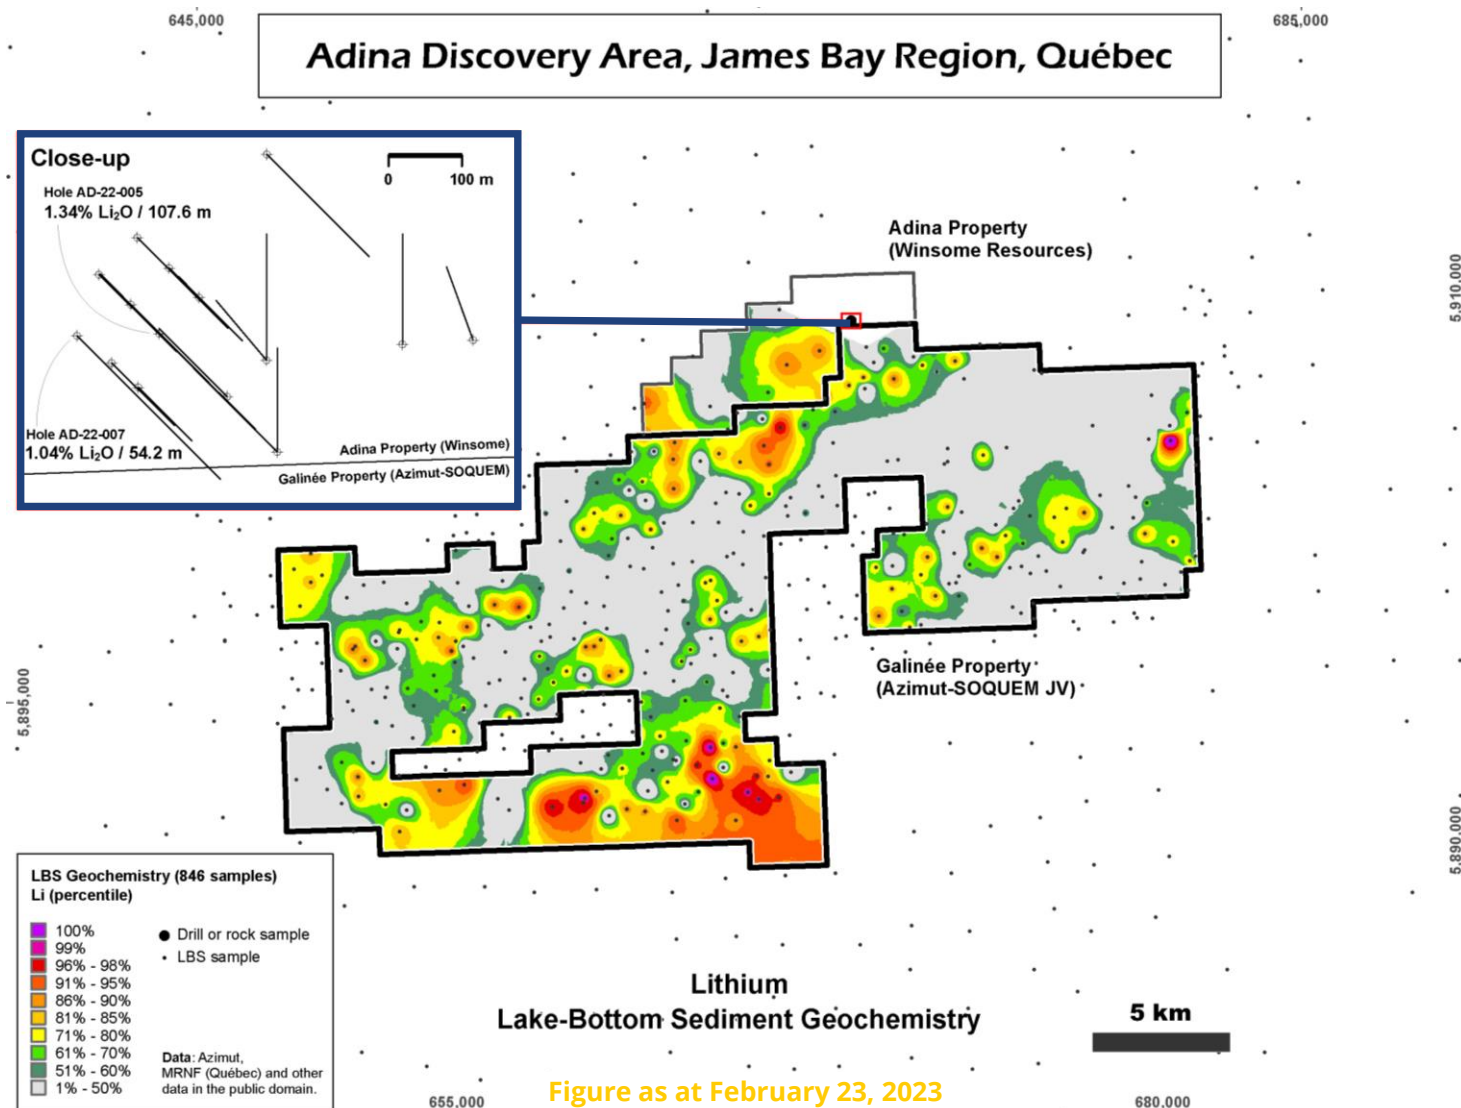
645,000

685,000

Adina Discovery Area, James Bay Region, Québec

Close-up

0 100 m

Hole AD-22-005
1.34% $Li_2O$ / 107.6 m

Hole AD-22-007
1.04% $Li_2O$ / 54.2 m

Adina Property (Winsome)
Galinée Property (Azimut-SOQUEM)

Adina Property
(Winsome Resources)

5,910,000

5,895,000

Galinée Property
(Azimut-SOQUEM JV)

5,890,000

LBS Geochemistry (846 samples)
Li (percentile)

100%
99%
96% - 98%
91% - 95%
86% - 90%
81% - 85%
71% - 80%
61% - 70%
51% - 60%
1% - 50%

Drill or rock sample
LBS sample

Data: Azimut, MRNF (Québec) and other data in the public domain.

Lithium
Lake-Bottom Sediment Geochemistry

5 km

655,000

Figure as at February 23, 2023

680,000